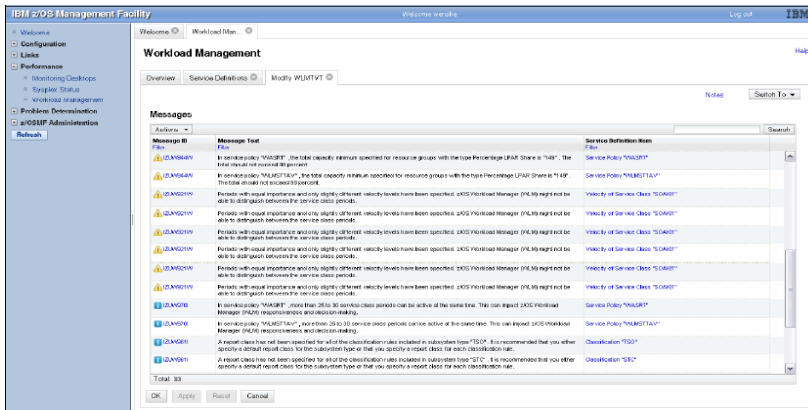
IBM z/OS Management Facility

Welcome wenske

Log out

IBM

Welcome

Configuration

Links

Performance

Monitoring Desktops

Sysplex Status

Workload Management

Problem Determination

z/OSMF Administration

Refresh

Welcome | Workload Man...

Workload Management

Help

Overview | Service Definitions | Modify WLMTVT

Notes | Switch To

Messages

Actions

Search

| Message ID Filter | Message Text | Service Definition Item Filter |
|---|---|---|
| IZUW944W | In service policy "WASRT", the total capacity minimum specified for resource groups with the type Percentage LPAR Share is "149". The total should not exceed 99 percent. | Service Policy "WASRT" |
| IZUW944W | In service policy "WLMSTTAV", the total capacity minimum specified for resource groups with the type Percentage LPAR Share is "149". The total should not exceed 99 percent. | Service Policy "WLMSTTAV" |
| IZUW921W | Periods with equal importance and only slightly different velocity levels have been specified. z/OS Workload Manager (WLM) might not be able to distinguish between the service class periods. | Velocity of Service Class "SOAW0" |
| IZUW921W | Periods with equal importance and only slightly different velocity levels have been specified. z/OS Workload Manager (WLM) might not be able to distinguish between the service class periods. | Velocity of Service Class "SOAW0" |
| IZUW921W | Periods with equal importance and only slightly different velocity levels have been specified. z/OS Workload Manager (WLM) might not be able to distinguish between the service class periods. | Velocity of Service Class "SOAW0" |
| IZUW921W | Periods with equal importance and only slightly different velocity levels have been specified. z/OS Workload Manager (WLM) might not be able to distinguish between the service class periods. | Velocity of Service Class "SOAW0" |
| IZUW921W | Periods with equal importance and only slightly different velocity levels have been specified. z/OS Workload Manager (WLM) might not be able to distinguish between the service class periods. | Velocity of Service Class "SOAW0" |
| IZUW921W | Periods with equal importance and only slightly different velocity levels have been specified. z/OS Workload Manager (WLM) might not be able to distinguish between the service class periods. | Velocity of Service Class "SOAW0" |
| IZUW921W | Periods with equal importance and only slightly different velocity levels have been specified. z/OS Workload Manager (WLM) might not be able to distinguish between the service class periods. | Velocity of Service Class "SOAW0" |
| IZUW970I | In service policy "WASRT", more than 25 to 30 service class periods can be active at the same time. This can impact z/OS Workload Manager (WLM) responsiveness and decision-making. | Service Policy "WASRT" |
| IZUW970I | In service policy "WLMSTTAV", more than 25 to 30 service class periods can be active at the same time. This can impact z/OS Workload Manager (WLM) responsiveness and decision-making. | Service Policy "WLMSTTAV" |
| IZUW961I | A report class has not been specified for all of the classification rules included in subsystem type "TSO". It is recommended that you either specify a default report class for the subsystem type or that you specify a report class for each classification rule. | Classification "TSO" |
| IZUW961I | A report class has not been specified for all of the classification rules included in subsystem type "STC". It is recommended that you either specify a default report class for the subsystem type or that you specify a report class for each classification rule. | Classification "STC" |

Total: 33

OK | Apply | Reset | Cancel